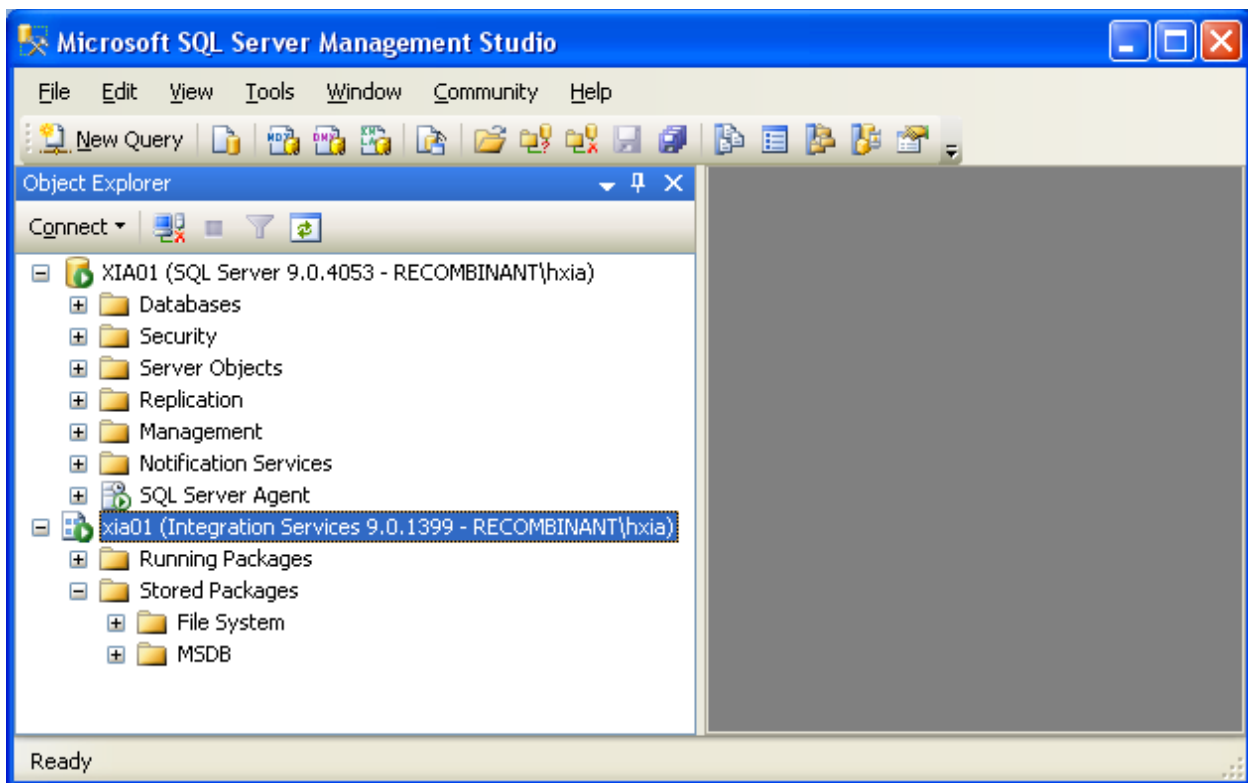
Microsoft SQL Server Management Studio

File Edit View Tools Window Community Help

New Query

Object Explorer

Connect

XIA01 (SQL Server 9.0.4053 - RECOMBINANT\hxia)
Databases
Security
Server Objects
Replication
Management
Notification Services
SQL Server Agent
xia01 (Integration Services 9.0.1399 - RECOMBINANT\hxia)
Running Packages
Stored Packages
File System
MSDB

Ready